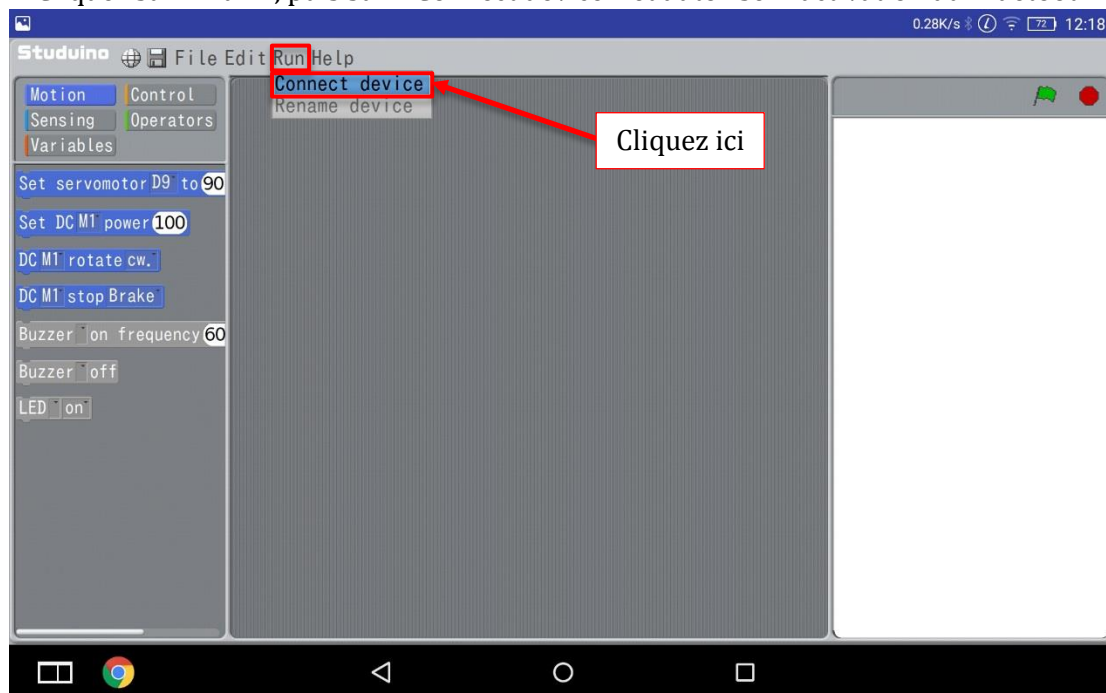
0.28K/s 72 12:18

Studuino File Edit Run Help

Connect device
Rename device

Cliquez ici

Motion
Control
Sensing
Operators
Variables

Set servomotor D9 to 90
Set DC M1 power 100
DC M1 rotate cw.
DC M1 stop Brake
Buzzer on frequency 60
Buzzer off
LED on